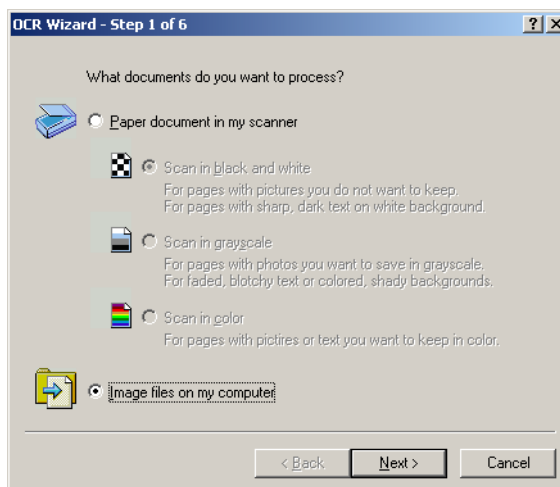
OCR Wizard - Step 1 of 6

?

X

What documents do you want to process?

Paper document in my scanner

Scan in black and white
For pages with pictures you do not want to keep.
For pages with sharp, dark text on white background.

Scan in grayscale
For pages with photos you want to save in grayscale.
For faded, blotchy text or colored, shady backgrounds.

Scan in color
For pages with pictires or text you want to keep in color.

Image files on my computer

< Back

Next >

Cancel